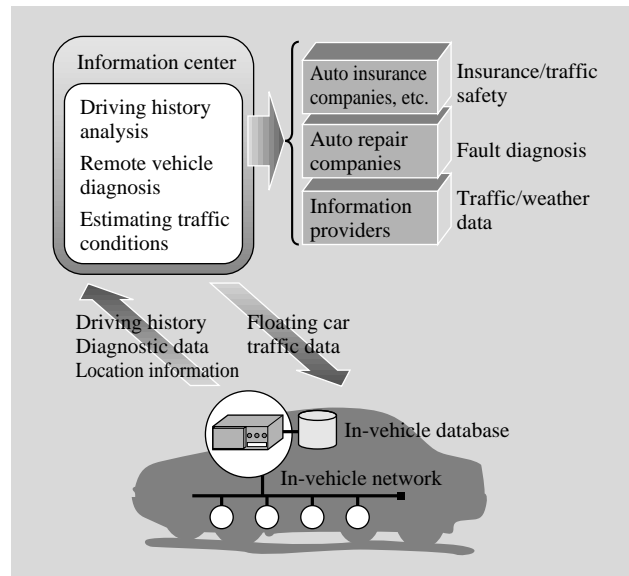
Information center

Driving history analysis

Remote vehicle diagnosis

Estimating traffic conditions

Auto insurance companies, etc.

Insurance/traffic safety

Auto repair companies

Fault diagnosis

Information providers

Traffic/weather data

Driving history
Diagnostic data
Location information

Floating car traffic data

In-vehicle database

In-vehicle network